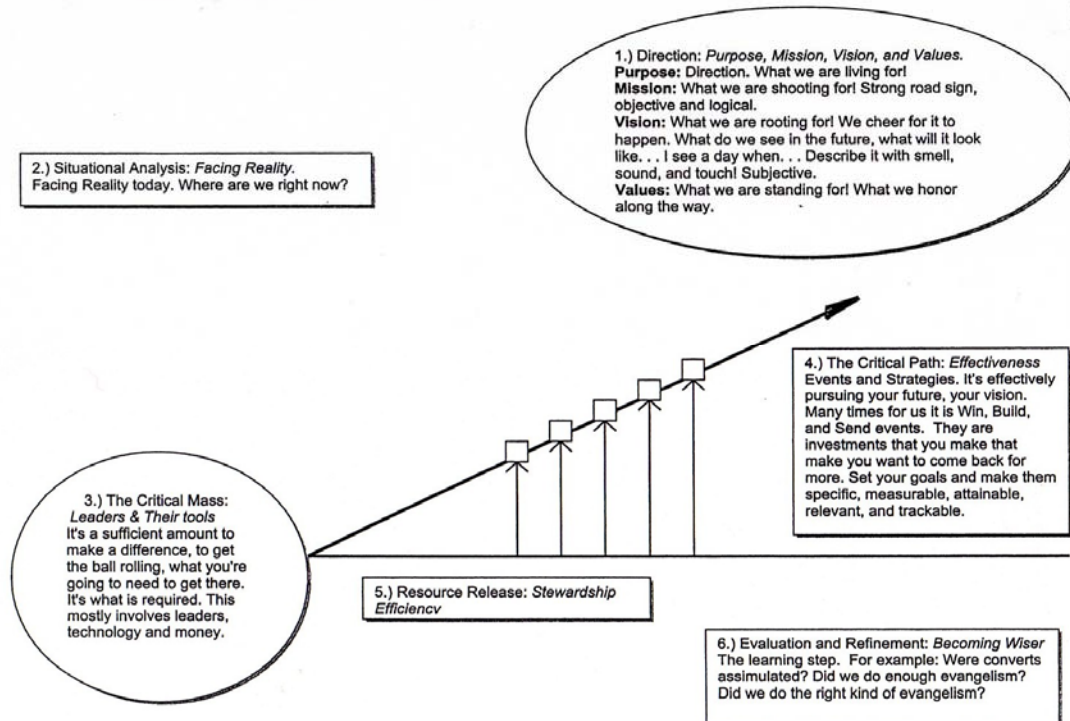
1.) Direction: *Purpose, Mission, Vision, and Values.*
**Purpose:** Direction. What we are living for!
**Mission:** What we are shooting for! Strong road sign, objective and logical.
**Vision:** What we are rooting for! We cheer for it to happen. What do we see in the future, what will it look like. . . I see a day when. . . Describe it with smell, sound, and touch! Subjective.
**Values:** What we are standing for! What we honor along the way.

2.) Situational Analysis: *Facing Reality.*
Facing Reality today. Where are we right now?

4.) The Critical Path: *Effectiveness*
Events and Strategies. It's effectively pursuing your future, your vision. Many times for us it is Win, Build, and Send events. They are investments that you make that make you want to come back for more. Set your goals and make them specific, measurable, attainable, relevant, and trackable.

3.) The Critical Mass:
*Leaders & Their tools*
It's a sufficient amount to make a difference, to get the ball rolling, what you're going to need to get there. It's what is required. This mostly involves leaders, technology and money.

5.) Resource Release: *Stewardship Efficiency*

6.) Evaluation and Refinement: *Becoming Wiser*
The learning step. For example: Were converts assimulated? Did we do enough evangelism? Did we do the right kind of evangelism?